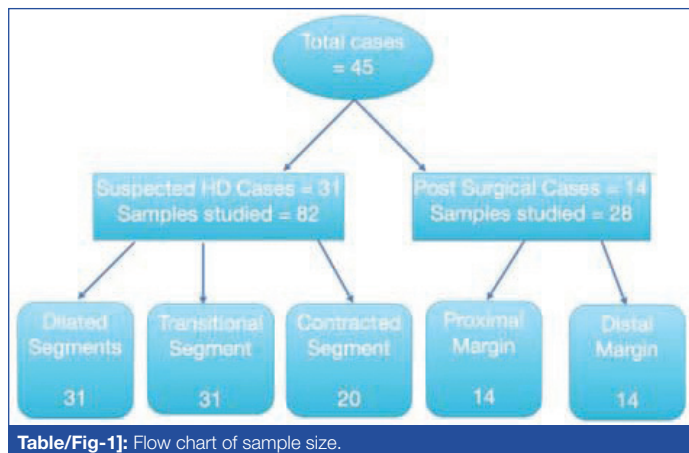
Total cases = 45

Suspected HD Cases = 31
Samples studied = 82

Post Surgical Cases = 14
Samples studied = 28

Dilated Segments
31

Transitional Segment
31

Contracted Segment
20

Proximal Margin
14

Distal Margin
14

Table/Fig-1]: Flow chart of sample size.